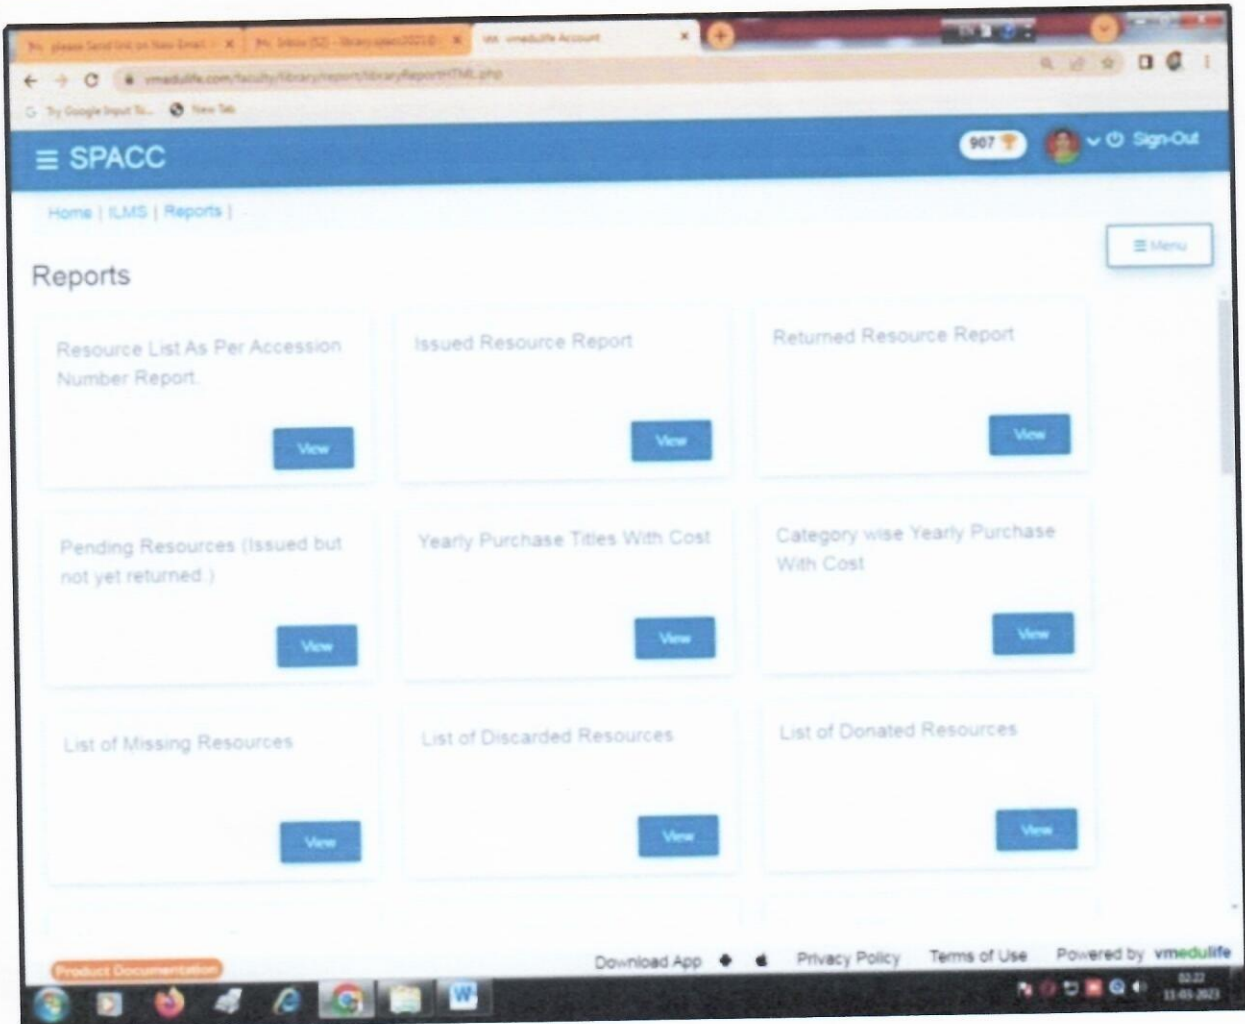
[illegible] | Inbox (52) - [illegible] | vmedulife Account

vmedulife.com/faculty/library/report/libraryReportHTML.php

Try Google Input To... New Tab

≡ SPACC

907

Sign-Out

Home | ILMS | Reports |

≡ Menu

Reports

Resource List As Per Accession Number Report

View

Issued Resource Report

View

Returned Resource Report

View

Pending Resources (Issued but not yet returned )

View

Yearly Purchase Titles With Cost

View

Category wise Yearly Purchase With Cost

View

List of Missing Resources

View

List of Discarded Resources

View

List of Donated Resources

View

Product Documentation

Download App

Privacy Policy

Terms of Use

Powered by vmedulife

02:22
11-03-2023